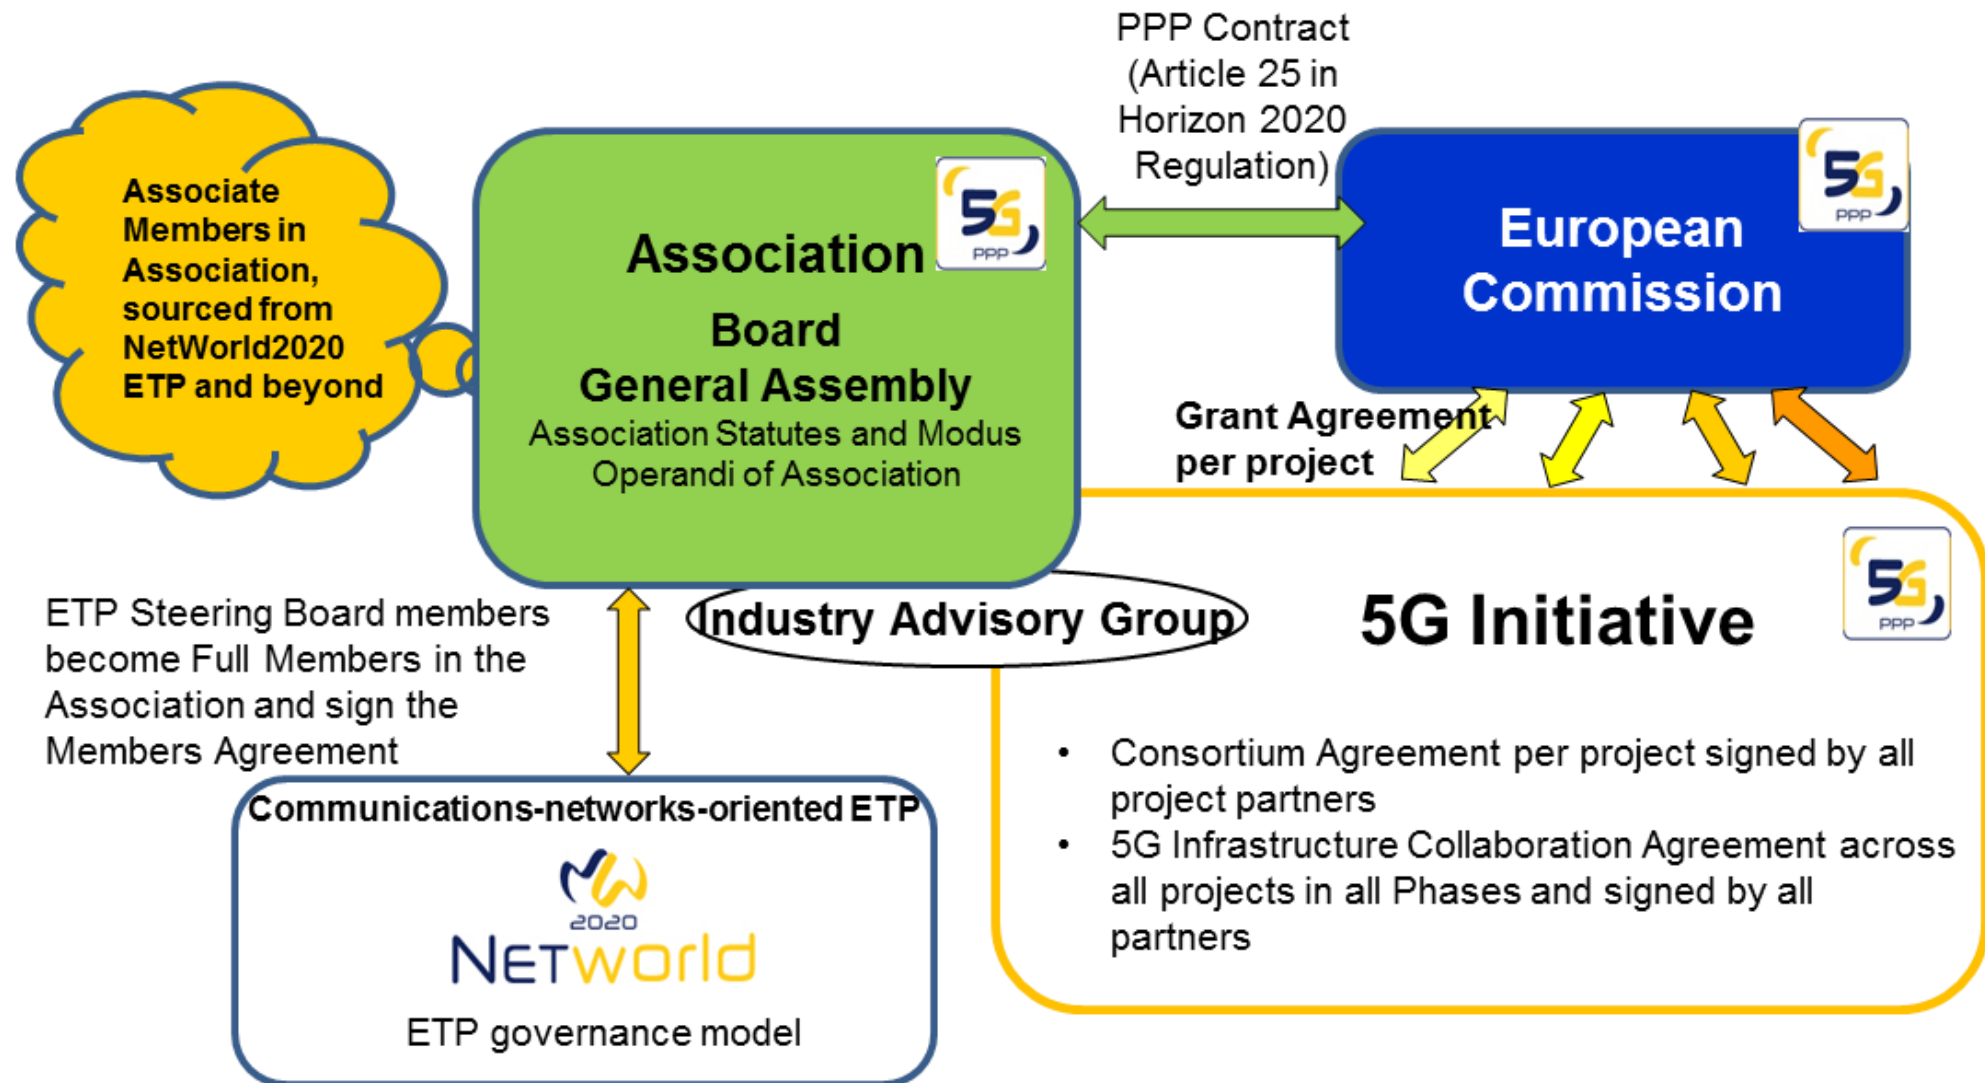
Associate Members in Association, sourced from NetWorld2020 ETP and beyond

Association

5G PPP

Board
General Assembly
Association Statutes and Modus Operandi of Association

PPP Contract (Article 25 in Horizon 2020 Regulation)

European Commission

5G PPP

Grant Agreement per project

Industry Advisory Group

5G Initiative

5G PPP

ETP Steering Board members become Full Members in the Association and sign the Members Agreement

Communications-networks-oriented ETP

2020
NETWORLD

ETP governance model

- Consortium Agreement per project signed by all project partners
- 5G Infrastructure Collaboration Agreement across all projects in all Phases and signed by all partners